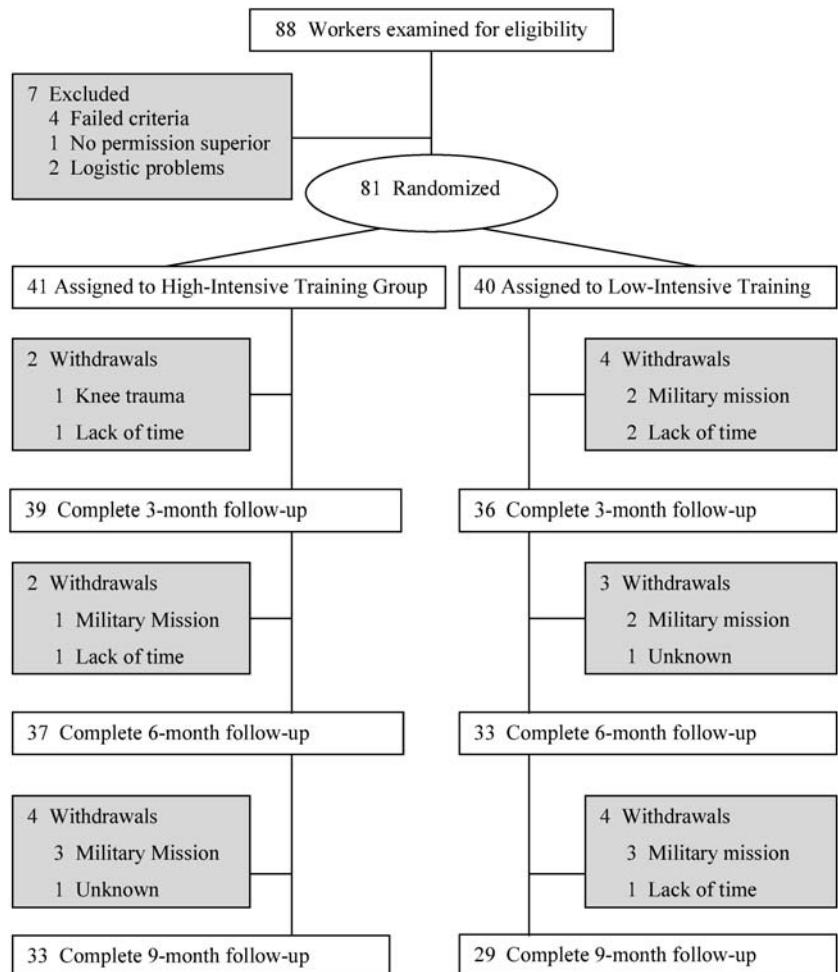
88 Workers examined for eligibility

7 Excluded
4 Failed criteria
1 No permission superior
2 Logistic problems

81 Randomized

41 Assigned to High-Intensive Training Group

40 Assigned to Low-Intensive Training

2 Withdrawals
1 Knee trauma
1 Lack of time

4 Withdrawals
2 Military mission
2 Lack of time

39 Complete 3-month follow-up

36 Complete 3-month follow-up

2 Withdrawals
1 Military Mission
1 Lack of time

3 Withdrawals
2 Military mission
1 Unknown

37 Complete 6-month follow-up

33 Complete 6-month follow-up

4 Withdrawals
3 Military Mission
1 Unknown

4 Withdrawals
3 Military mission
1 Lack of time

33 Complete 9-month follow-up

29 Complete 9-month follow-up